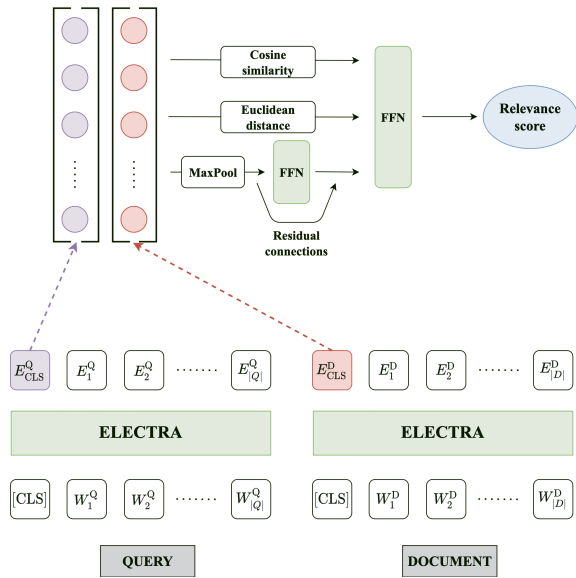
Cosine similarity

Euclidean distance

MaxPool

FFN

Residual connections

FFN

Relevance score

$E^{Q}_{CLS}$ $E^{Q}_{1}$ $E^{Q}_{2}$ ....... $E^{Q}_{|Q|}$

$E^{D}_{CLS}$ $E^{D}_{1}$ $E^{D}_{2}$ ....... $E^{D}_{|D|}$

ELECTRA

ELECTRA

[CLS] $W^{Q}_{1}$ $W^{Q}_{2}$ ....... $W^{Q}_{|Q|}$

[CLS] $W^{D}_{1}$ $W^{D}_{2}$ ....... $W^{D}_{|D|}$

QUERY

DOCUMENT